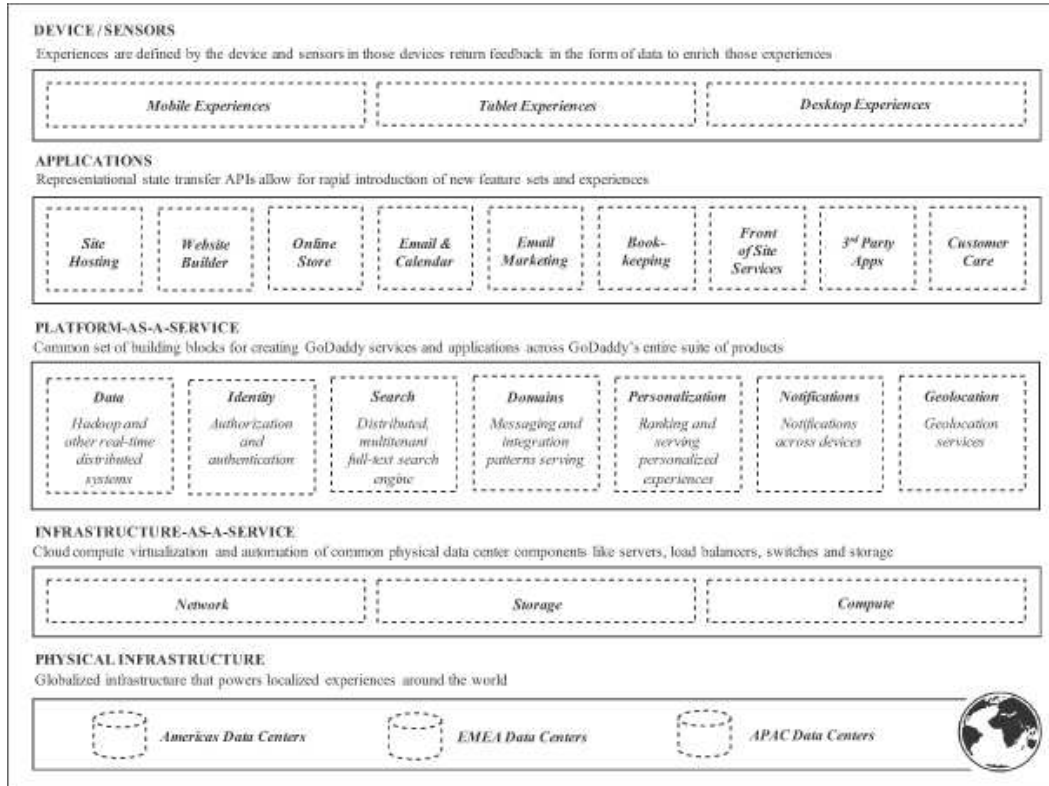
DEVICE / SENSORS
Experiences are defined by the device and sensors in those devices return feedback in the form of data to enrich those experiences

Mobile Experiences

Tablet Experiences

Desktop Experiences

APPLICATIONS
Representational state transfer APIs allow for rapid introduction of new feature sets and experiences

Site Hosting

Website Builder

Online Store

Email & Calendar

Email Marketing

Bookkeeping

Front of Site Services

3$^{rd}$ Party Apps

Customer Care

PLATFORM-AS-A-SERVICE
Common set of building blocks for creating GoDaddy services and applications across GoDaddy's entire suite of products

Data
Hadoop and other real-time distributed systems

Identity
Authorization and authentication

Search
Distributed, multitenant full-text search engine

Domains
Messaging and integration patterns serving

Personalization
Ranking and serving personalized experiences

Notifications
Notifications across devices

Geolocation
Geolocation services

INFRASTRUCTURE-AS-A-SERVICE
Cloud compute virtualization and automation of common physical data center components like servers, load balancers, switches and storage

Network

Storage

Compute

PHYSICAL INFRASTRUCTURE
Globalized infrastructure that powers localized experiences around the world

Americas Data Centers

EMEA Data Centers

APAC Data Centers